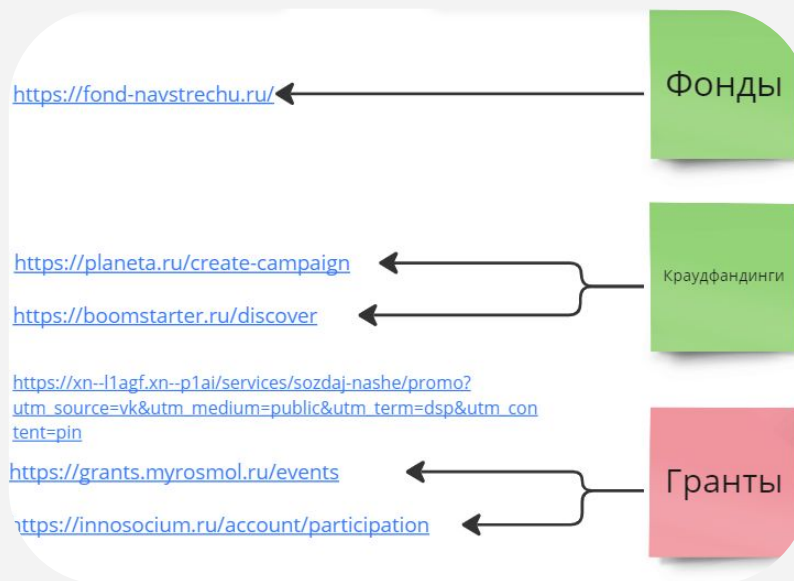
https://fond-navstrechu.ru/

Фонды

https://planeta.ru/create-campaign

https://boomstarter.ru/discover

Краудфандинги

https://xn--l1agf.xn--p1ai/services/sozdaj-nashe/promo?utm_source=vk&utm_medium=public&utm_term=dsp&utm_content=pin

https://grants.myrosmol.ru/events

ttps://innosocium.ru/account/participation

Гранты